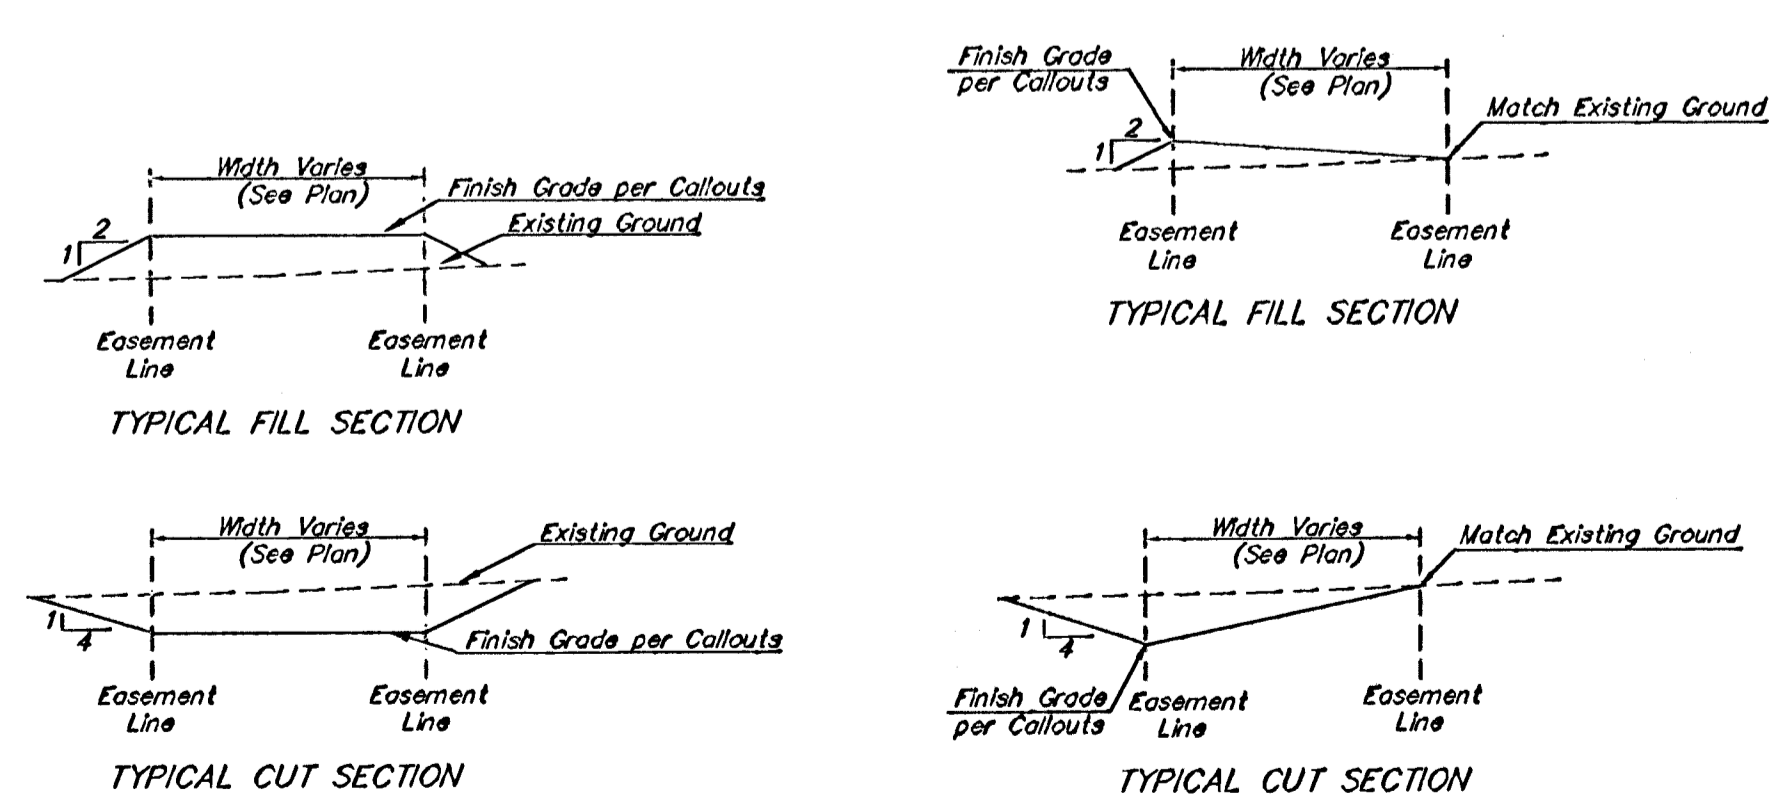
Width Varies (See Plan)

Finish Grade per Callouts

Existing Ground

1

2

Easement Line

Easement Line

TYPICAL FILL SECTION

Finish Grade per Callouts

Width Varies (See Plan)

Match Existing Ground

1

2

Easement Line

Easement Line

TYPICAL FILL SECTION

Width Varies (See Plan)

Existing Ground

1

4

Finish Grade per Callouts

Easement Line

Easement Line

TYPICAL CUT SECTION

Width Varies (See Plan)

Match Existing Ground

1

4

Finish Grade per Callouts

Easement Line

Easement Line

TYPICAL CUT SECTION